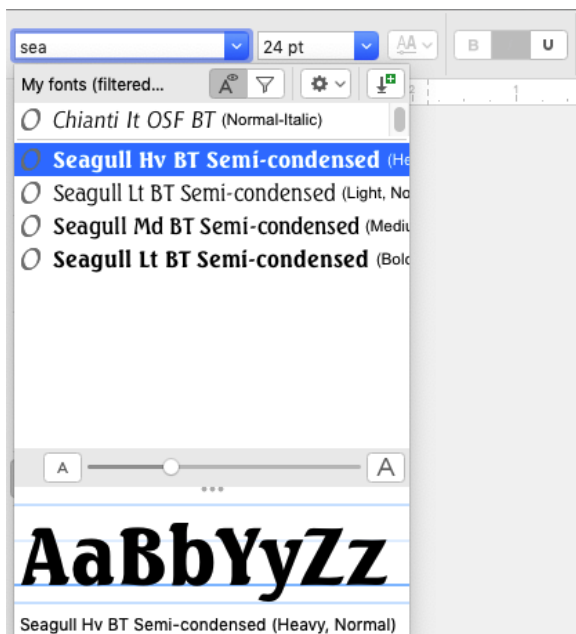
sea
24 pt
AA
B
U
My fonts (filtered...
1
Chianti It OSF BT (Normal-Italic)
Seagull Hv BT Semi-condensed (He
Seagull Lt BT Semi-condensed (Light, No
Seagull Md BT Semi-condensed (Mediu
Seagull Lt BT Semi-condensed (Bold
A
A
AaBbYyZz
Seagull Hv BT Semi-condensed (Heavy, Normal)